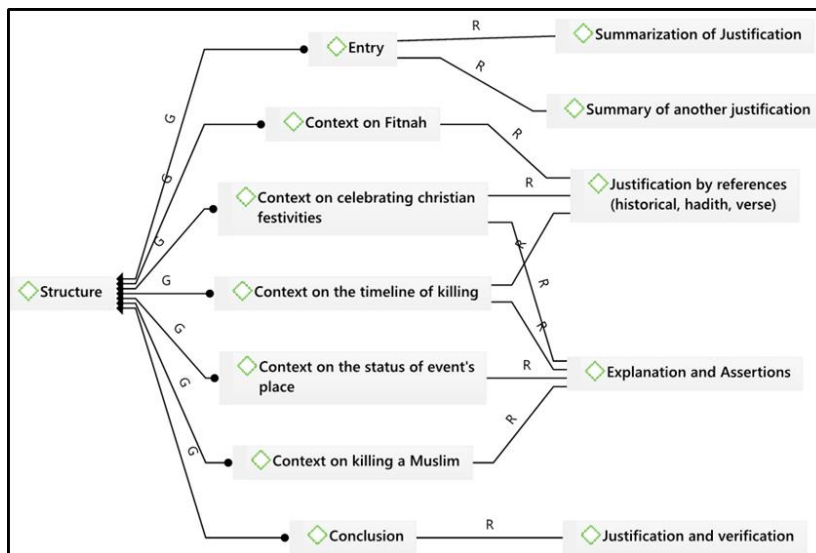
Structure

G
Entry
R
Summarization of Justification
R
Summary of another justification

G
Context on Fitnah
R

G
Context on celebrating christian festivities
R
Justification by references (historical, hadith, verse)

G
Context on the timeline of killing
R
R
R

G
Context on the status of event's place
R
Explanation and Assertions

G
Context on killing a Muslim
R

G
Conclusion
R
Justification and verification